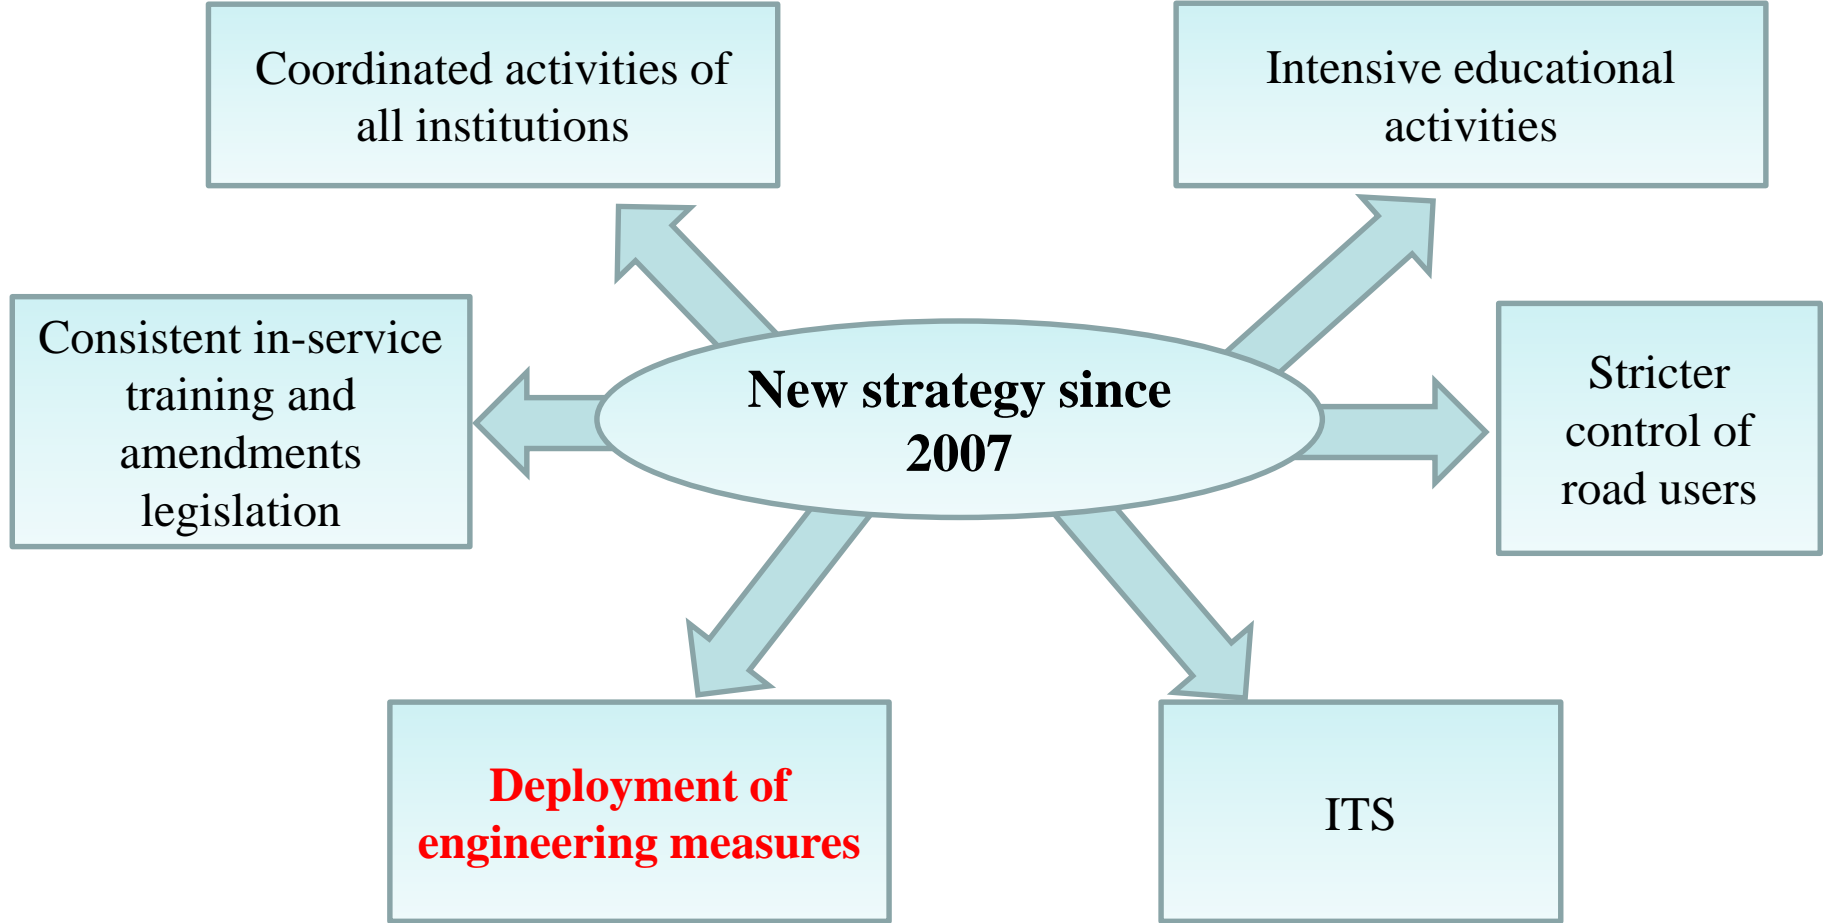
Coordinated activities of all institutions

Intensive educational activities

Consistent in-service training and amendments legislation

New strategy since 2007

Stricter control of road users

Deployment of engineering measures

ITS